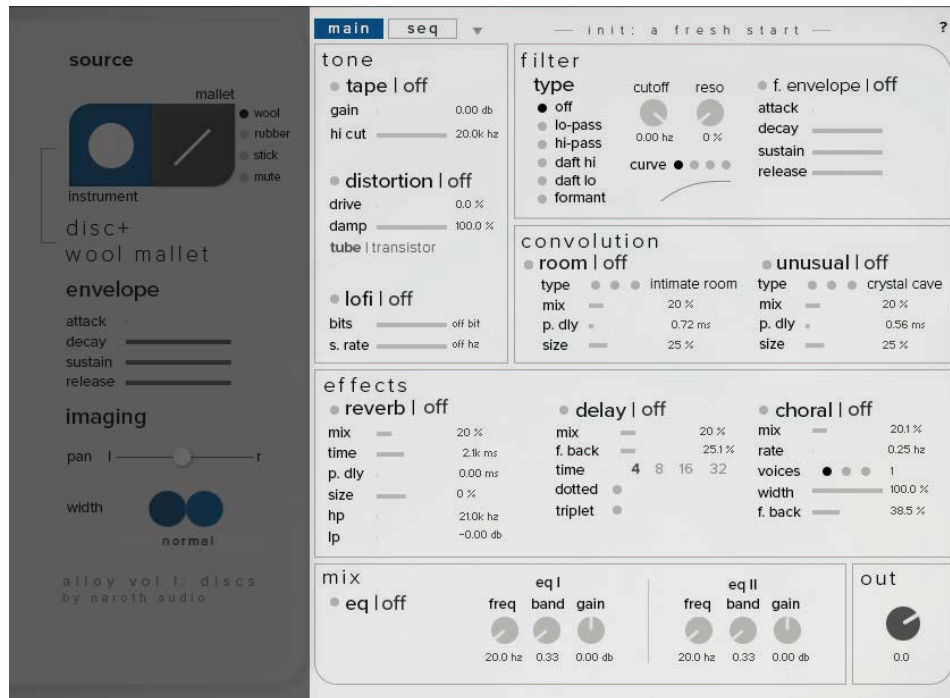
source

mallet
wool
rubber
stick
mute

instrument

disc+
wool mallet

envelope
attack
decay
sustain
release

imaging
pan l r

width
normal

alloy vol I: discs
by naroth audio

main seq — init: a fresh start — ?

tone
tape | off
gain 0.00 db
hi cut 20.0k hz

distortion | off
drive 0.0 %
damp 100.0 %
tube | transistor

lofi | off
bits off bit
s. rate off hz

filter
type
off
lo-pass
hi-pass
daft hi
daft lo
formant
cutoff reso
0.00 hz 0 %
curve

f. envelope | off
attack
decay
sustain
release

convolution
room | off
type intimate room
mix 20 %
p. dly 0.72 ms
size 25 %

unusual | off
type crystal cave
mix 20 %
p. dly 0.56 ms
size 25 %

effects
reverb | off
mix 20 %
time 2.1k ms
p. dly 0.00 ms
size 0 %
hp 21.0k hz
lp -0.00 db

delay | off
mix 20 %
f. back 25.1 %
time 4 8 16 32
dotted
triplet

choral | off
mix 20.1 %
rate 0.25 hz
voices 1
width 100.0 %
f. back 38.5 %

mix
eq | off
eq I
freq band gain
20.0 hz 0.33 0.00 db
eq II
freq band gain
20.0 hz 0.33 0.00 db

out
0.0